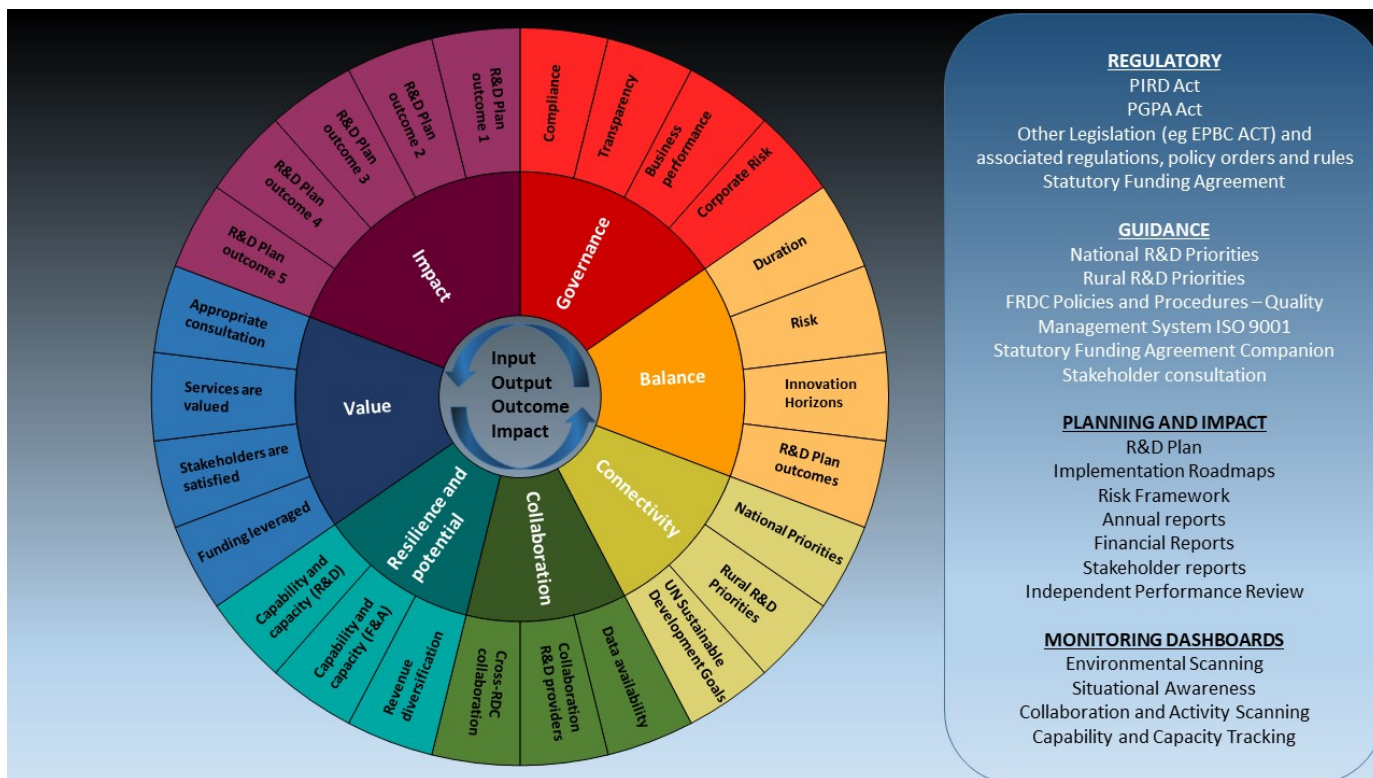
Input
Output
Outcome
Impact

Governance
Compliance
Transparency
Business performance
Corporate Risk

Balance
Duration
Risk
Innovation Horizons
R&D Plan outcomes

Connectivity
National Priorities
Rural R&D Priorities
UN Sustainable Development Goals

Collaboration
Data availability
Collaboration R&D providers
Cross-RDC collaboration

Resilience and potential
Revenue diversification
Capability and capacity (F&A)
Capability and capacity (R&D)

Value
Funding leveraged
Stakeholders are satisfied
Services are valued
Appropriate consultation

Impact
R&D Plan outcome 5
R&D Plan outcome 4
R&D Plan outcome 3
R&D Plan outcome 2
R&D Plan outcome 1

REGULATORY
PIRD Act
PGPA Act
Other Legislation (eg EPBC ACT) and associated regulations, policy orders and rules
Statutory Funding Agreement

GUIDANCE
National R&D Priorities
Rural R&D Priorities
FRDC Policies and Procedures – Quality Management System ISO 9001
Statutory Funding Agreement Companion
Stakeholder consultation

PLANNING AND IMPACT
R&D Plan
Implementation Roadmaps
Risk Framework
Annual reports
Financial Reports
Stakeholder reports
Independent Performance Review

MONITORING DASHBOARDS
Environmental Scanning
Situational Awareness
Collaboration and Activity Scanning
Capability and Capacity Tracking